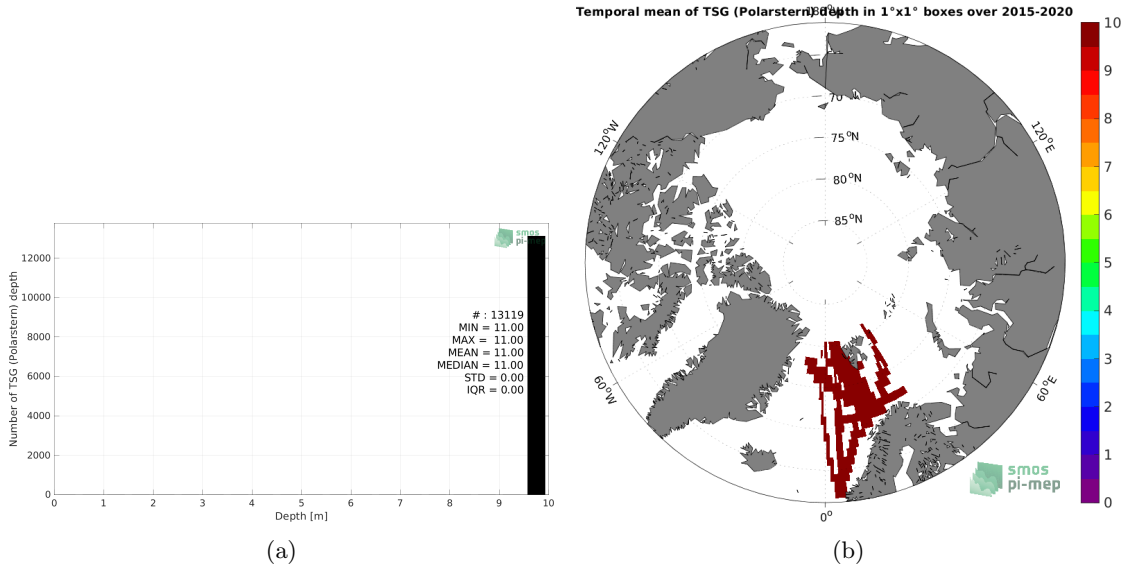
Number of TSG (Polarstern) depth

12000
10000
8000
6000
4000
2000
0

0 1 2 3 4 5 6 7 8 9 10

Depth [m]

smos pi-mep

# : 13119
MIN = 11.00
MAX = 11.00
MEAN = 11.00
MEDIAN = 11.00
STD = 0.00
IQR = 0.00

(a)

Temporal mean of TSG (Polarstern) depth in 1°x1° boxes over 2015-2020

180°
70
$75^oN$
$80^oN$
$85^oN$
$120^oW$
$120^oE$
$60^oW$
$60^oE$
$0^o$

smos pi-mep

10
9
8
7
6
5
4
3
2
1
0

(b)